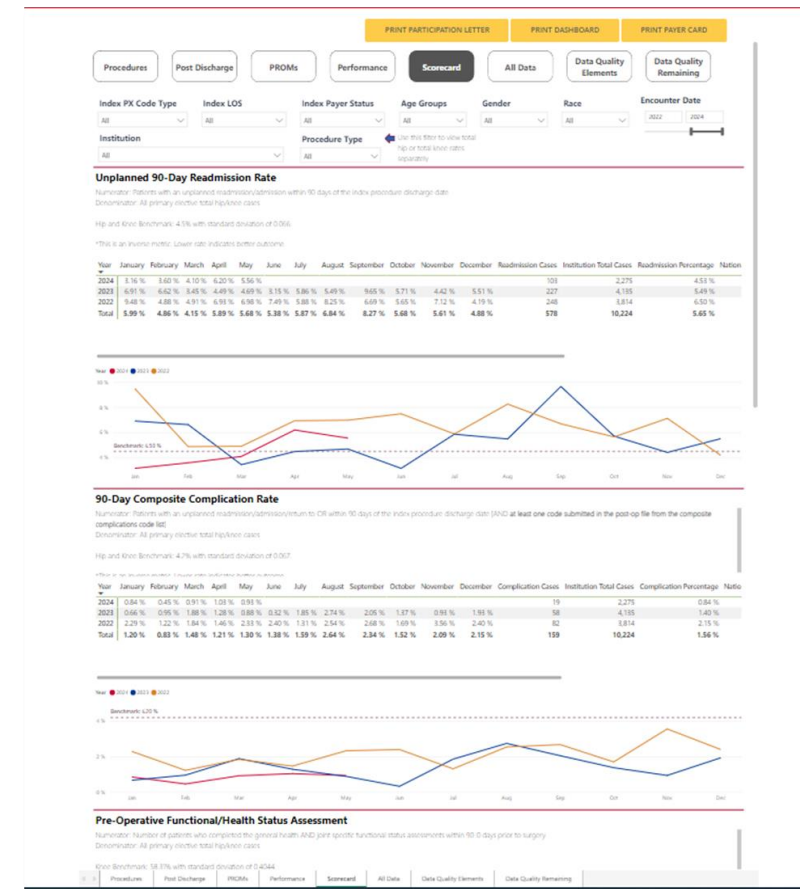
PRINT PARTICIPATION LETTER PRINT DASHBOARD PRINT PAYER CARD

Procedures Post Discharge PROMs Performance Scorecard All Data Data Quality Elements Data Quality Remaining

Index PX Code Type
All
Index LOS
All
Index Payer Status
All
Age Groups
All
Gender
All
Race
All
Encounter Date
2022 2024

Institution
All
Procedure Type
All
Use this filter to view total hip or total knee rates separately

Unplanned 90-Day Readmission Rate

Numerator: Patients with an unplanned readmission/admission within 90 days of the index procedure discharge date
Denominator: All primary elective total hip/knee cases

Hip and Knee Benchmark: 4.5% with standard deviation of 0.066

*This is an inverse metric. Lower rate indicates better outcome.

| Year | January | February | March | April | May | June | July | August | September | October | November | December | Readmission Cases | Institution Total Cases | Readmission Percentage | Nation |
|---|---|---|---|---|---|---|---|---|---|---|---|---|---|---|---|---|
| 2024 | 3.16 % | 3.60 % | 4.10 % | 6.20 % | 5.56 % | | | | | | | | 103 | 2,275 | 4.53 % | |
| 2023 | 6.91 % | 6.62 % | 3.45 % | 4.49 % | 4.69 % | 5.15 % | 5.86 % | 5.49 % | 9.65 % | 5.71 % | 4.42 % | 5.51 % | 227 | 4,135 | 5.49 % | |
| 2022 | 9.48 % | 4.88 % | 4.91 % | 6.93 % | 6.96 % | 7.49 % | 5.88 % | 8.25 % | 6.69 % | 5.65 % | 7.12 % | 4.19 % | 248 | 3,814 | 6.50 % | |
| Total | 5.99 % | 4.86 % | 4.15 % | 5.89 % | 5.68 % | 5.38 % | 5.87 % | 6.84 % | 8.27 % | 5.68 % | 5.61 % | 4.88 % | 578 | 10,224 | 5.65 % | |

Year ● 2024 ● 2023 ● 2022
10 %
8 %
6 %
4 %
Benchmark: 4.53 %
Jan Feb Mar Apr May Jun Jul Aug Sep Oct Nov Dec

90-Day Composite Complication Rate

Numerator: Patients with an unplanned readmission/admission/return to OR within 90 days of the index procedure discharge date AND at least one code submitted in the post-op file from the composite complications code list
Denominator: All primary elective total hip/knee cases

Hip and Knee Benchmark: 4.7% with standard deviation of 0.067

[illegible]

| Year | January | February | March | April | May | June | July | August | September | October | November | December | Complication Cases | Institution Total Cases | Complication Percentage | Natio |
|---|---|---|---|---|---|---|---|---|---|---|---|---|---|---|---|---|
| 2024 | 0.84 % | 0.45 % | 0.91 % | 1.03 % | 0.93 % | | | | | | | | 19 | 2,275 | 0.84 % | |
| 2023 | 0.66 % | 0.95 % | 1.88 % | 1.28 % | 0.88 % | 0.32 % | 1.85 % | 2.74 % | 2.05 % | 1.37 % | 0.93 % | 1.93 % | 58 | 4,135 | 1.40 % | |
| 2022 | 2.29 % | 1.22 % | 1.84 % | 1.46 % | 2.33 % | 2.40 % | 1.31 % | 2.54 % | 2.68 % | 1.69 % | 3.56 % | 2.40 % | 82 | 3,814 | 2.15 % | |
| Total | 1.20 % | 0.83 % | 1.48 % | 1.21 % | 1.30 % | 1.38 % | 1.59 % | 2.64 % | 2.34 % | 1.52 % | 2.09 % | 2.15 % | 159 | 10,224 | 1.56 % | |

Year ● 2024 ● 2023 ● 2022
Benchmark: 4.70 %
4 %
2 %
0 %
Jan Feb Mar Apr May Jun Jul Aug Sep Oct Nov Dec

Pre-Operative Functional/Health Status Assessment

Numerator: Number of patients who completed the general health AND joint specific functional status assessments within 90 days prior to surgery
Denominator: All primary elective total hip/knee cases

Knee Benchmark: 58.37% with standard deviation of 0.4044

Procedures Post Discharge PROMs Performance Scorecard All Data Data Quality Elements Data Quality Remaining